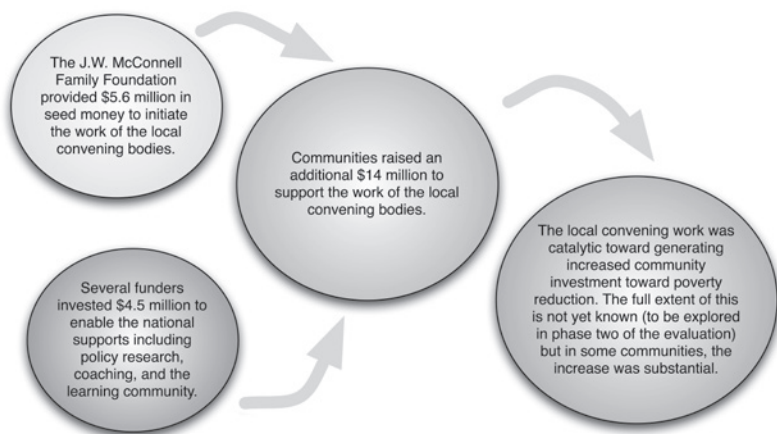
The J.W. McConnell Family Foundation provided \$5.6 million in seed money to initiate the work of the local convening bodies.

Several funders invested \$4.5 million to enable the national supports including policy research, coaching, and the learning community.

Communities raised an additional \$14 million to support the work of the local convening bodies.

The local convening work was catalytic toward generating increased community investment toward poverty reduction. The full extent of this is not yet known (to be explored in phase two of the evaluation) but in some communities, the increase was substantial.